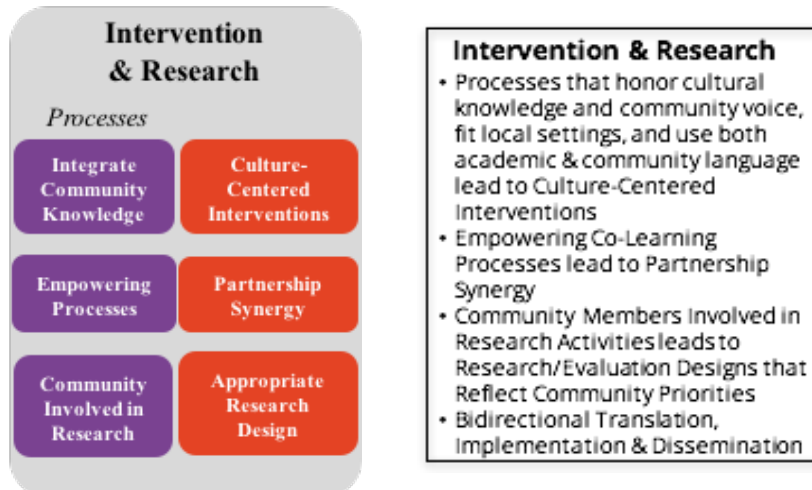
Intervention & Research

Processes

Integrate Community Knowledge

Culture-Centered Interventions

Empowering Processes

Partnership Synergy

Community Involved in Research

Appropriate Research Design

Intervention & Research

• Processes that honor cultural knowledge and community voice, fit local settings, and use both academic & community language lead to Culture-Centered Interventions
• Empowering Co-Learning Processes lead to Partnership Synergy
• Community Members Involved in Research Activities leads to Research/Evaluation Designs that Reflect Community Priorities
• Bidirectional Translation, Implementation & Dissemination